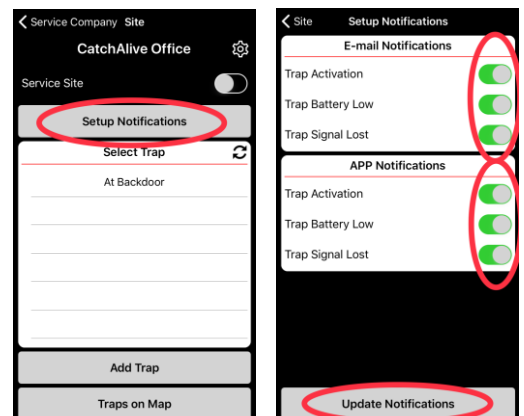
Service Company Site

CatchAlive Office

Service Site

Setup Notifications

Select Trap

At Backdoor

Add Trap

Traps on Map

Site Setup Notifications

E-mail Notifications

Trap Activation

Trap Battery Low

Trap Signal Lost

APP Notifications

Trap Activation

Trap Battery Low

Trap Signal Lost

Update Notifications